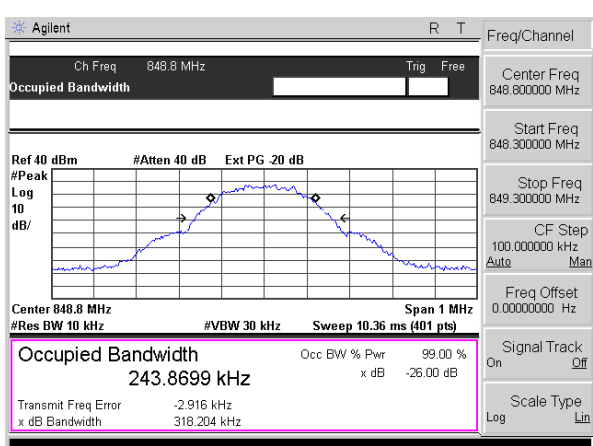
Agilent R T

Ch Freq 848.8 MHz Trig Free
Occupied Bandwidth

Ref 40 dBm #Atten 40 dB Ext PG -20 dB
#Peak
Log
10
dB/

Center 848.8 MHz Span 1 MHz
#Res BW 10 kHz #VBW 30 kHz Sweep 10.36 ms (401 pts)

Occupied Bandwidth
243.8699 kHz

Occ BW % Pwr 99.00 %
x dB -26.00 dB

Transmit Freq Error -2.916 kHz
x dB Bandwidth 318.204 kHz

Freq/Channel

Center Freq
848.800000 MHz

Start Freq
848.300000 MHz

Stop Freq
849.300000 MHz

CF Step
100.000000 kHz
Auto Man

Freq Offset
0.00000000 Hz

Signal Track
On Off

Scale Type
Log Lin